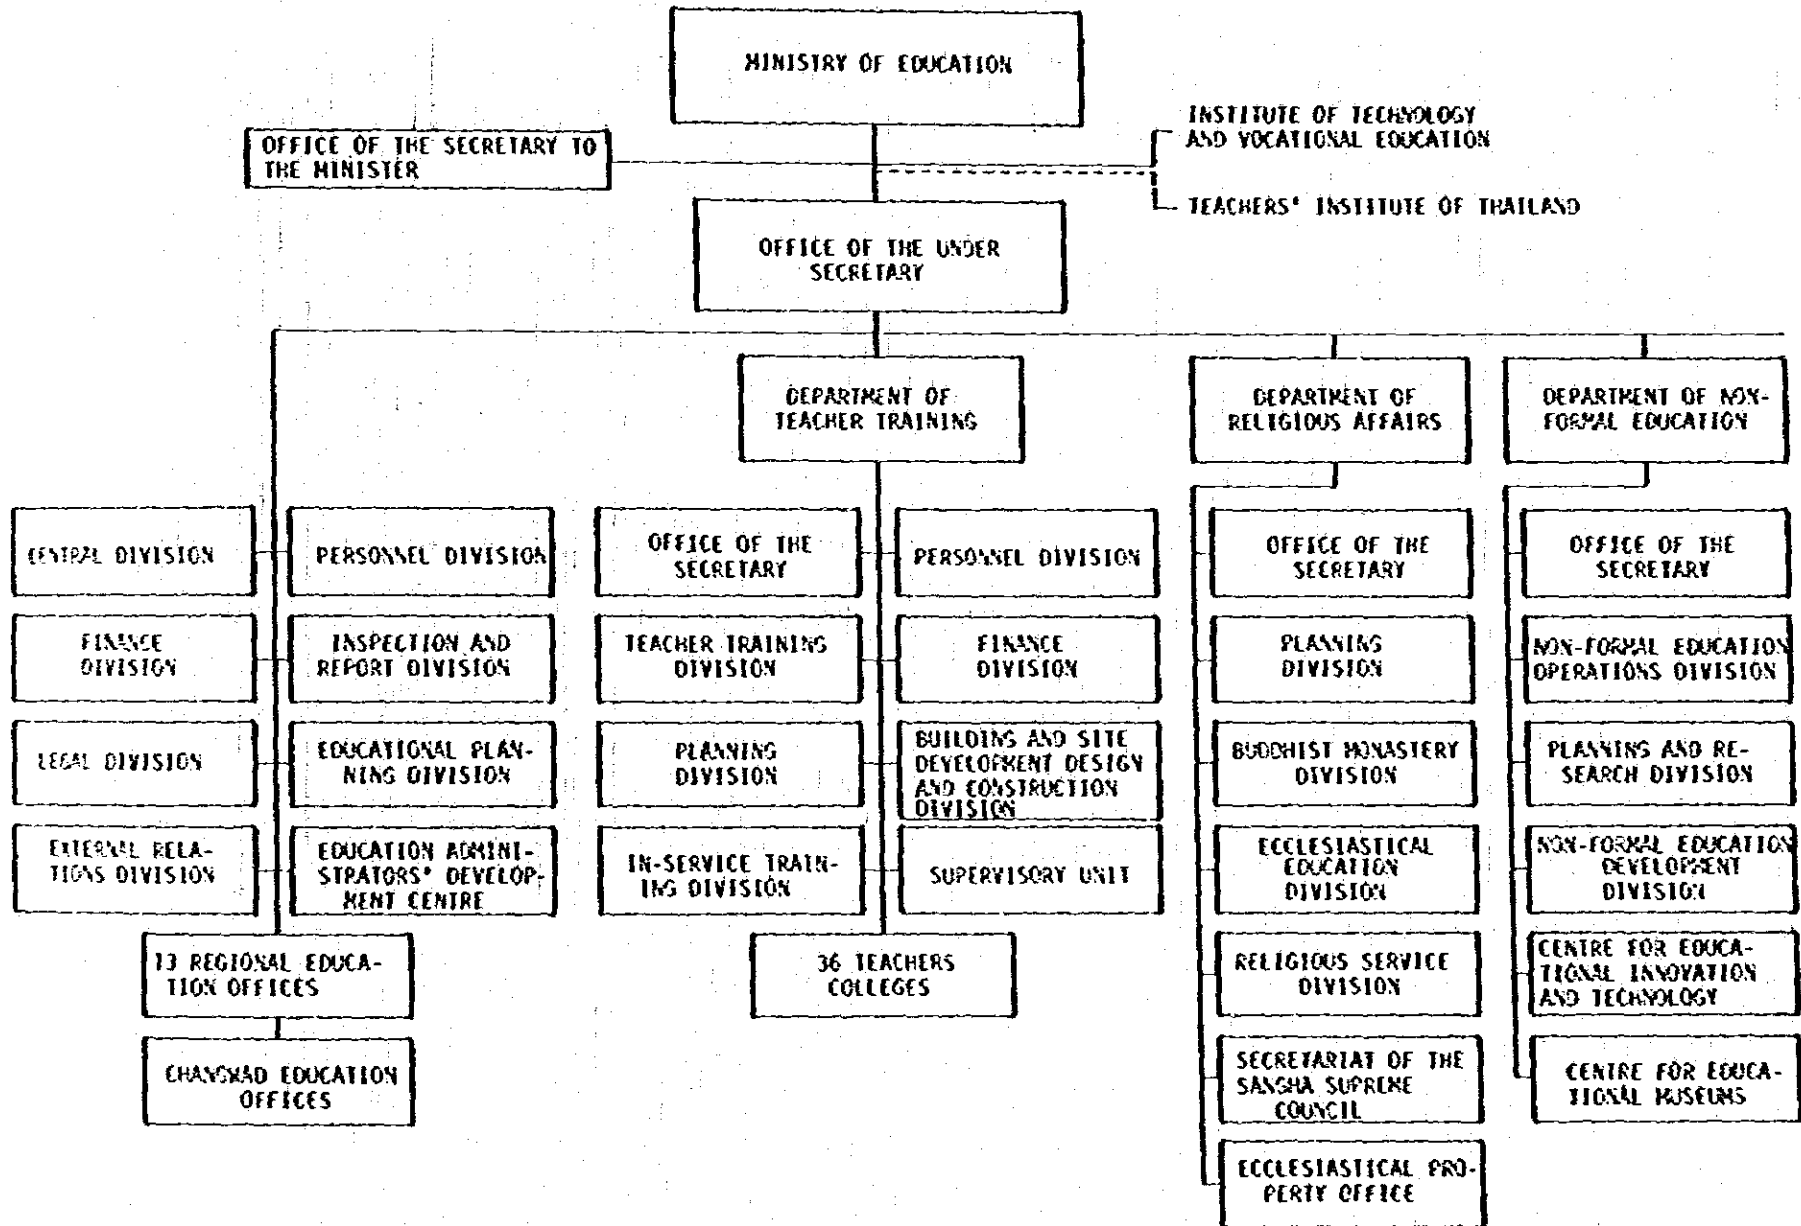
MINISTRY OF EDUCATION

OFFICE OF THE SECRETARY TO THE MINISTER

INSTITUTE OF TECHNOLOGY AND VOCATIONAL EDUCATION

TEACHERS' INSTITUTE OF THAILAND

OFFICE OF THE UNDER SECRETARY

DEPARTMENT OF TEACHER TRAINING

DEPARTMENT OF RELIGIOUS AFFAIRS

DEPARTMENT OF NON-FORMAL EDUCATION

CENTRAL DIVISION

FINANCE DIVISION

LEGAL DIVISION

EXTERNAL RELATIONS DIVISION

PERSONNEL DIVISION

INSPECTION AND REPORT DIVISION

EDUCATIONAL PLANNING DIVISION

EDUCATION ADMINISTRATORS' DEVELOPMENT CENTRE

13 REGIONAL EDUCATION OFFICES

CHANGWAD EDUCATION OFFICES

OFFICE OF THE SECRETARY

TEACHER TRAINING DIVISION

PLANNING DIVISION

IN-SERVICE TRAINING DIVISION

PERSONNEL DIVISION

FINANCE DIVISION

BUILDING AND SITE DEVELOPMENT DESIGN AND CONSTRUCTION DIVISION

SUPERVISORY UNIT

36 TEACHERS COLLEGES

OFFICE OF THE SECRETARY

PLANNING DIVISION

BUDDHIST MONASTERY DIVISION

ECCLESIASTICAL EDUCATION DIVISION

RELIGIOUS SERVICE DIVISION

SECRETARIAT OF THE SANGHA SUPREME COUNCIL

ECCLESIASTICAL PROPERTY OFFICE

OFFICE OF THE SECRETARY

NON-FORMAL EDUCATION OPERATIONS DIVISION

PLANNING AND RESEARCH DIVISION

NON-FORMAL EDUCATION DEVELOPMENT DIVISION

CENTRE FOR EDUCATIONAL INNOVATION AND TECHNOLOGY

CENTRE FOR EDUCATIONAL MUSEUMS